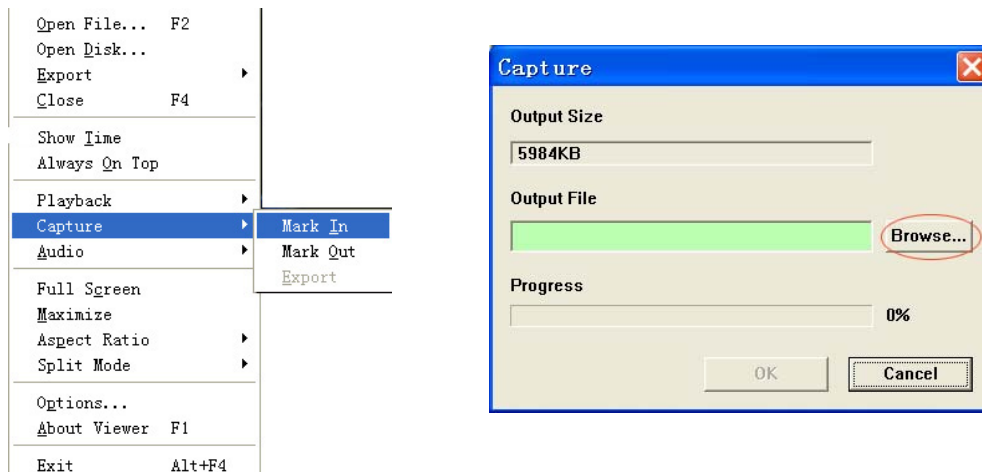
Open File... F2
Open Disk...
Export
Close F4
Show Time
Always On Top
Playback
Capture
Audio
Full Screen
Maximize
Aspect Ratio
Split Mode
Options...
About Viewer F1
Exit Alt+F4

Mark In
Mark Out
Export

Capture
Output Size
5984KB
Output File
Browse...
Progress
0%
OK
Cancel